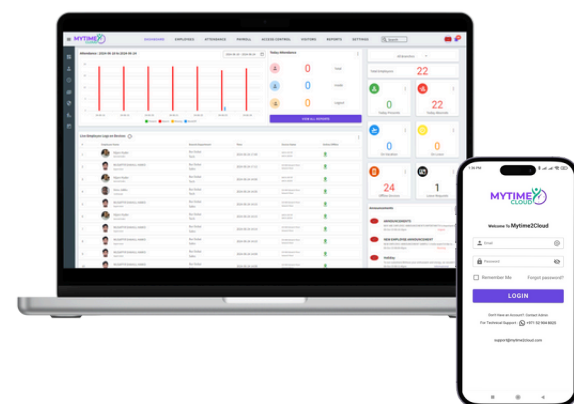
MYTIME2 CLOUD

DASHBOARD EMPLOYEES ATTENDANCE PAYROLL ACCESS CONTROL VISITORS REPORTS SETTINGS

Attendance

Today Attendance

0

0

0

22

22

0

0

24

1

VIEW ALL REPORTS

Last Employee Log-ins Entries

Announcements

MYTIME2 CLOUD

Welcome To Mytime2Cloud

Email

Password

Remember Me

Forgot password?

LOGIN

Don't Have an Account? Contact Admin

For Technical Support

support@mytime2cloud.com